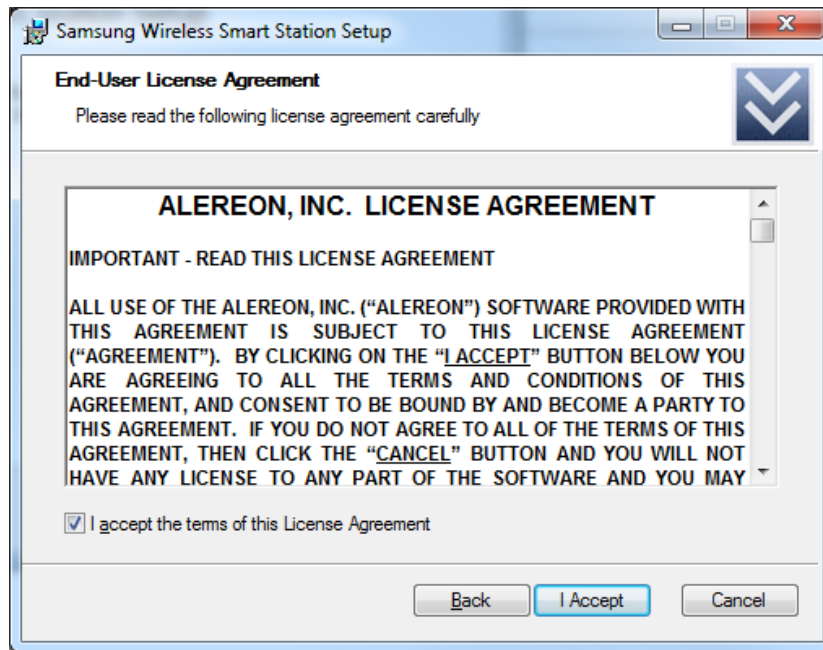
Samsung Wireless Smart Station Setup

End-User License Agreement

Please read the following license agreement carefully

ALEREON, INC. LICENSE AGREEMENT

IMPORTANT - READ THIS LICENSE AGREEMENT

ALL USE OF THE ALEREON, INC. ("ALEREON") SOFTWARE PROVIDED WITH THIS AGREEMENT IS SUBJECT TO THIS LICENSE AGREEMENT ("AGREEMENT"). BY CLICKING ON THE "I ACCEPT" BUTTON BELOW YOU ARE AGREEING TO ALL THE TERMS AND CONDITIONS OF THIS AGREEMENT, AND CONSENT TO BE BOUND BY AND BECOME A PARTY TO THIS AGREEMENT. IF YOU DO NOT AGREE TO ALL OF THE TERMS OF THIS AGREEMENT, THEN CLICK THE "CANCEL" BUTTON AND YOU WILL NOT HAVE ANY LICENSE TO ANY PART OF THE SOFTWARE AND YOU MAY

I accept the terms of this License Agreement

Back I Accept Cancel